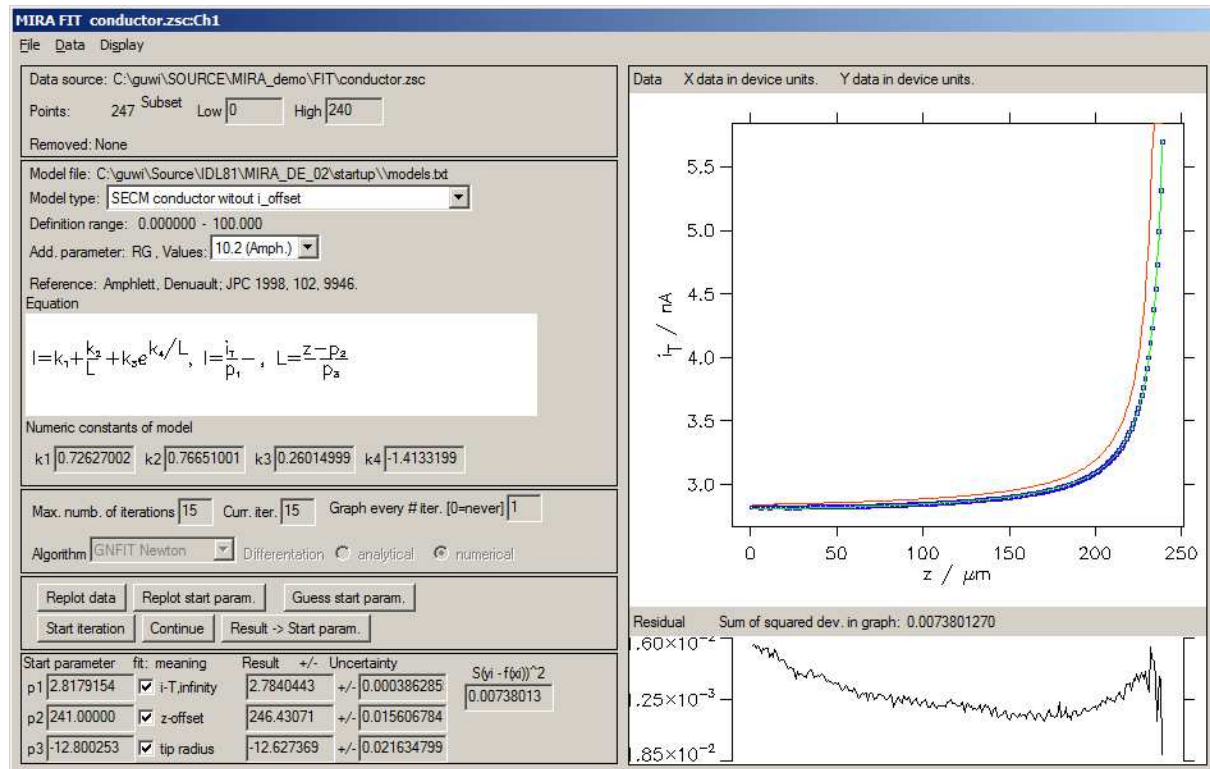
MIRA FIT conductor.zsc:Ch1

File Data Display

Data source: C:\guwi\SOURCE\MIRA_demo\FIT\conductor.zsc

Points: 247 Subset Low 0 High 240

Removed: None

Model file: C:\guwi\Source\IDL81\MIRA_DE_02\startup\\models.txt

Model type: SECM conductor witout i_offset

Definition range: 0.000000 - 100.000

Add. parameter: RG , Values: 10.2 (Amph.)

Reference: Amphlett, Denuault; JPC 1998, 102, 9946.

Equation

$I=k_1+\frac{k_2}{L}+k_3e^{k_4/L}, \; I=\frac{i_T}{p_1}-, \; L=\frac{z-p_2}{p_3}$

Numeric constants of model

k1 0.72627002 k2 0.76651001 k3 0.26014999 k4 -1.4133199

Max. numb. of iterations 15 Curr. iter. 15 Graph every # iter. [0=never] 1

Algorithm GNFIT Newton Differentation analytical numerical

Replot data Replot start param. Guess start param.

Start iteration Continue Result -> Start param.

Start parameter fit: meaning Result +/- Uncertainty S(yi - f(xi))^2

p1 2.8179154 i-T,infinity 2.7840443 +/- 0.000386285 0.00738013

p2 241.00000 z-offset 246.43071 +/- 0.015606784

p3 -12.800253 tip radius -12.627369 +/- 0.021634799

Data X data in device units. Y data in device units.

5.5
5.0
4.5
4.0
3.5
3.0

$i_T$ / nA

0 50 100 150 200 250

z / $\mu$m

Residual Sum of squared dev. in graph: 0.0073801270

$.60\times10^{-2}$
$.25\times10^{-3}$
$.85\times10^{-2}$